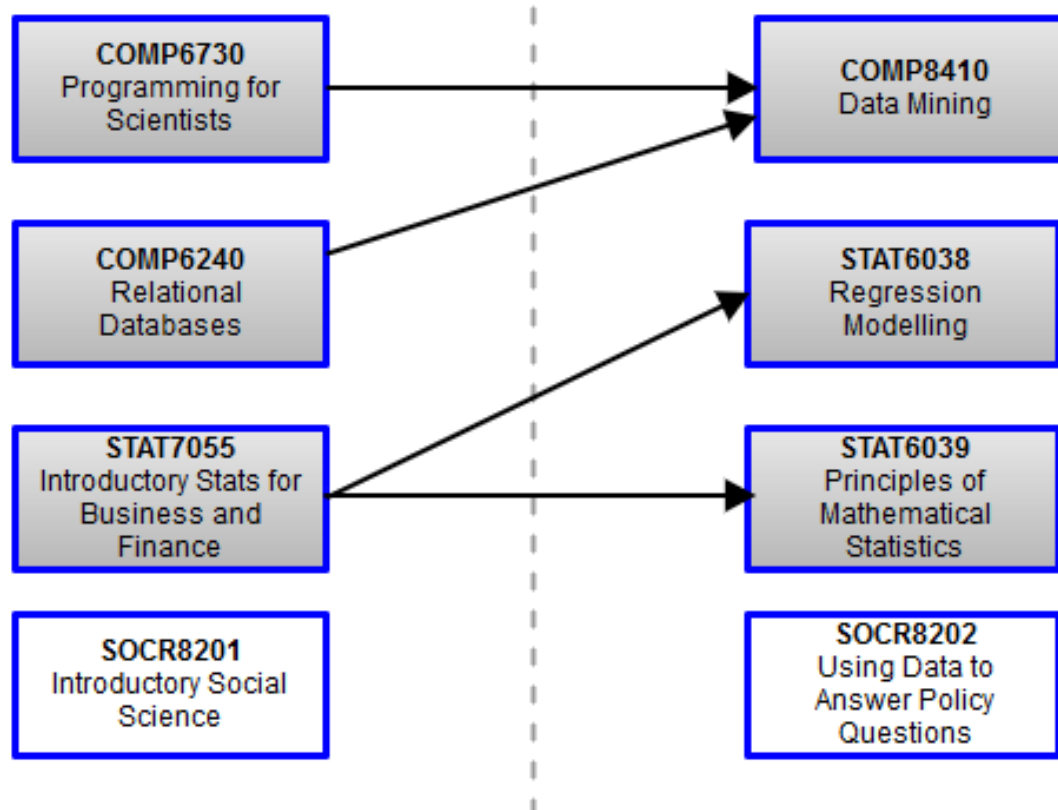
COMP6730
Programming for Scientists

COMP6240
Relational Databases

STAT7055
Introductory Stats for Business and Finance

SOCR8201
Introductory Social Science

COMP8410
Data Mining

STAT6038
Regression Modelling

STAT6039
Principles of Mathematical Statistics

SOCR8202
Using Data to Answer Policy Questions